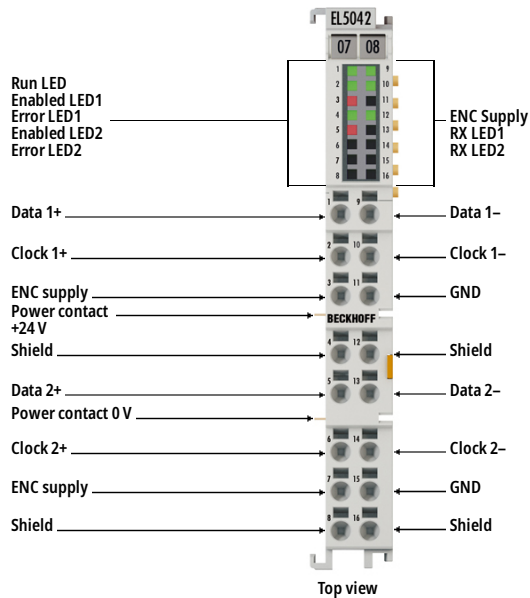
EL5042

07 08

1 9
2 10
3 11
4 12
5 13
6 14
7 15
8 16

Run LED
Enabled LED1
Error LED1
Enabled LED2
Error LED2

ENC Supply
RX LED1
RX LED2

1 9
Data 1+
Data 1–

2 10
Clock 1+
Clock 1–

3 11
ENC supply
GND

Power contact +24 V

BECKHOFF

4 12
Shield
Shield

5 13
Data 2+
Data 2–

Power contact 0 V

6 14
Clock 2+
Clock 2–

7 15
ENC supply
GND

8 16
Shield
Shield

Top view